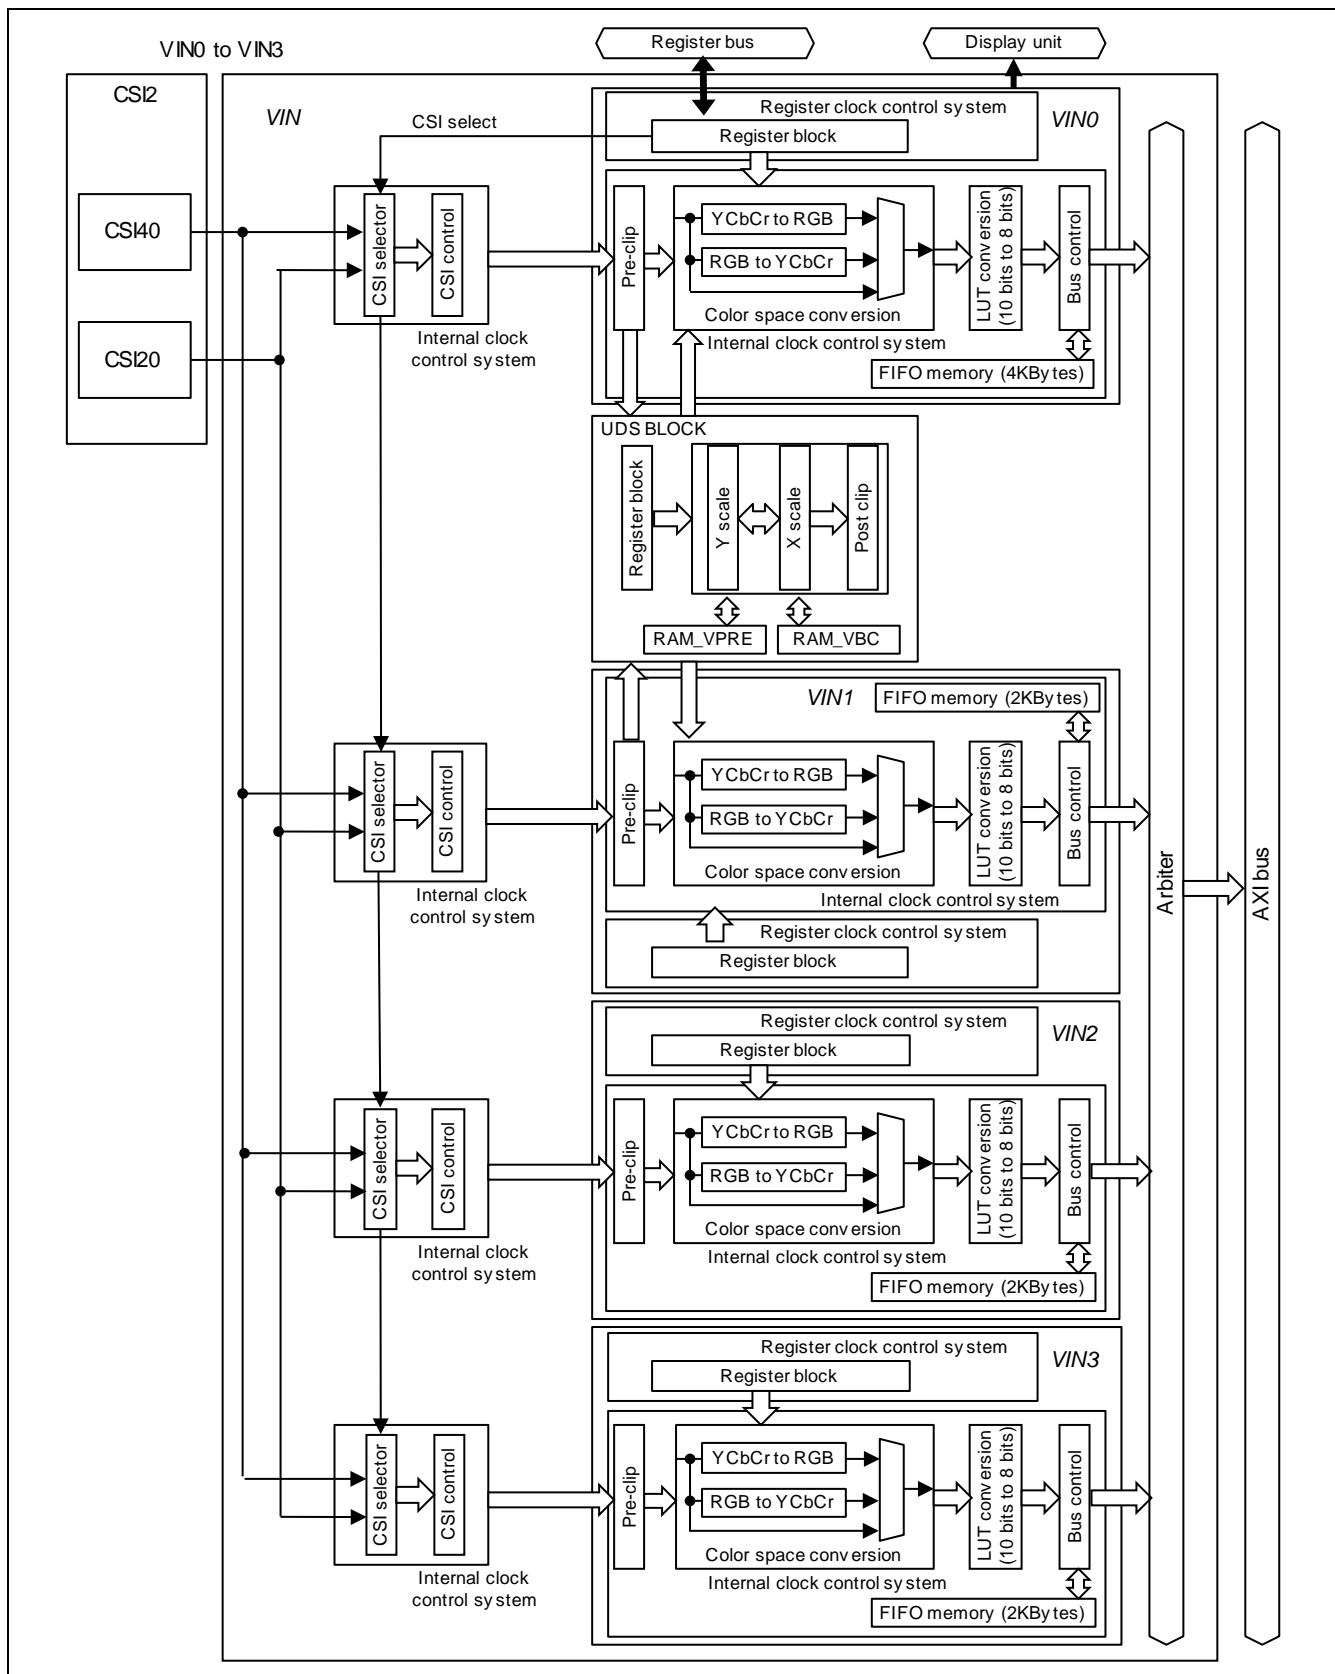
VIN0 to VIN3

Register bus

Display unit

CSI2

VIN

CSI select

Register clock control system

VIN0

Register block

CSI40

CSI selector

CSI control

Pre-clip

YCbCr to RGB

RGB to YCbCr

LUT conversion (10 bits to 8 bits)

Bus control

CSI20

Internal clock control system

Color space conversion

Internal clock control system

FIFO memory (4KBytes)

UDS BLOCK

Register block

Y scale

X scale

Post clip

RAM_VPRE

RAM_VBC

VIN1

FIFO memory (2KBytes)

CSI selector

CSI control

Pre-clip

YCbCr to RGB

RGB to YCbCr

LUT conversion (10 bits to 8 bits)

Bus control

Arbiter

AXI bus

Internal clock control system

Color space conversion

Internal clock control system

Register clock control system

Register block

Register clock control system

VIN2

Register block

CSI selector

CSI control

Pre-clip

YCbCr to RGB

RGB to YCbCr

LUT conversion (10 bits to 8 bits)

Bus control

Internal clock control system

Color space conversion

Internal clock control system

FIFO memory (2KBytes)

Register clock control system

VIN3

Register block

CSI selector

CSI control

Pre-clip

YCbCr to RGB

RGB to YCbCr

LUT conversion (10 bits to 8 bits)

Bus control

Internal clock control system

Color space conversion

Internal clock control system

FIFO memory (2KBytes)